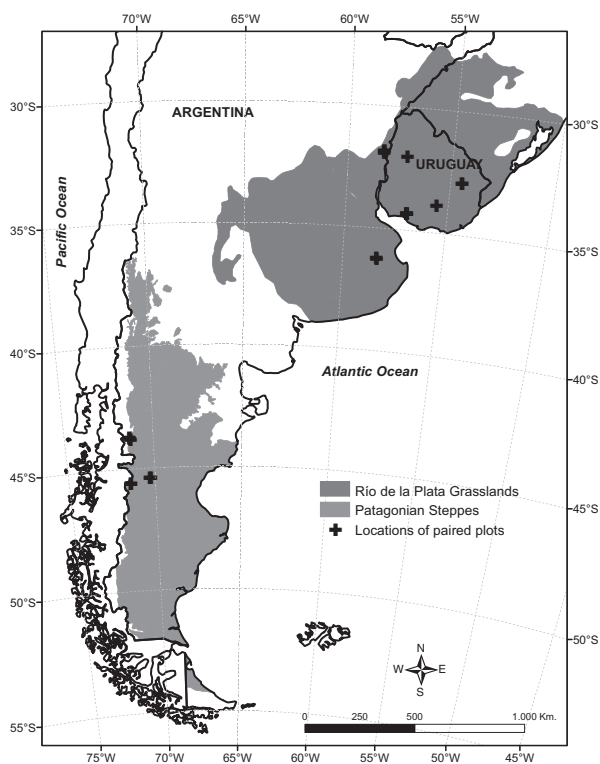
70°W 65°W 60°W 55°W

30°S
35°S
40°S
45°S
50°S
55°S

30°S
35°S
40°S
45°S
50°S

ARGENTINA

URUGUAY

Pacific Ocean

Atlantic Ocean

Río de la Plata Grasslands
Patagonian Steppes
Locations of paired plots

N
W E
S

0 250 500 1.000 Km.

75°W 70°W 65°W 60°W 55°W 50°W 45°W